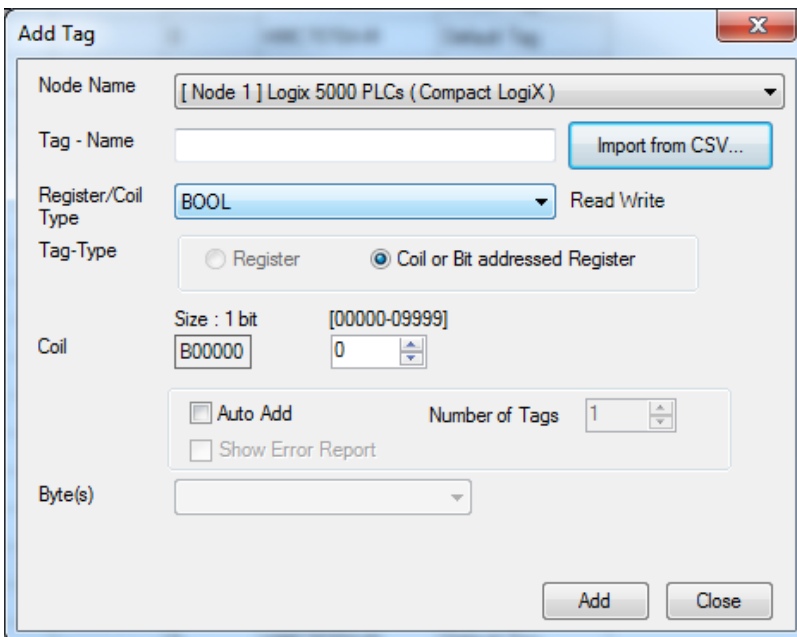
Add Tag

Node Name
[ Node 1 ] Logix 5000 PLCs ( Compact LogiX )

Tag - Name
Import from CSV...

Register/Coil Type
BOOL
Read Write

Tag-Type
Register
Coil or Bit addressed Register

Size : 1 bit
[00000-09999]
Coil
B00000
0

Auto Add
Number of Tags
1
Show Error Report

Byte(s)

Add
Close